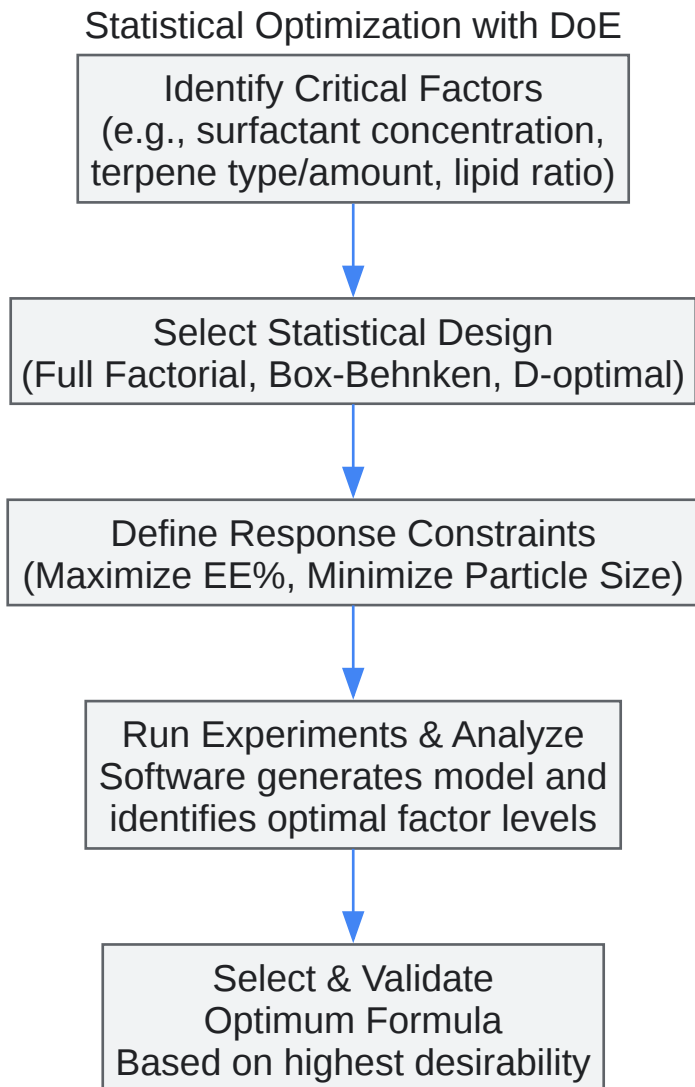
Statistical Optimization with DoE

Identify Critical Factors
(e.g., surfactant concentration, terpene type/amount, lipid ratio)

Select Statistical Design
(Full Factorial, Box-Behnken, D-optimal)

Define Response Constraints
(Maximize EE%, Minimize Particle Size)

Run Experiments & Analyze
Software generates model and identifies optimal factor levels

Select & Validate
Optimum Formula
Based on highest desirability